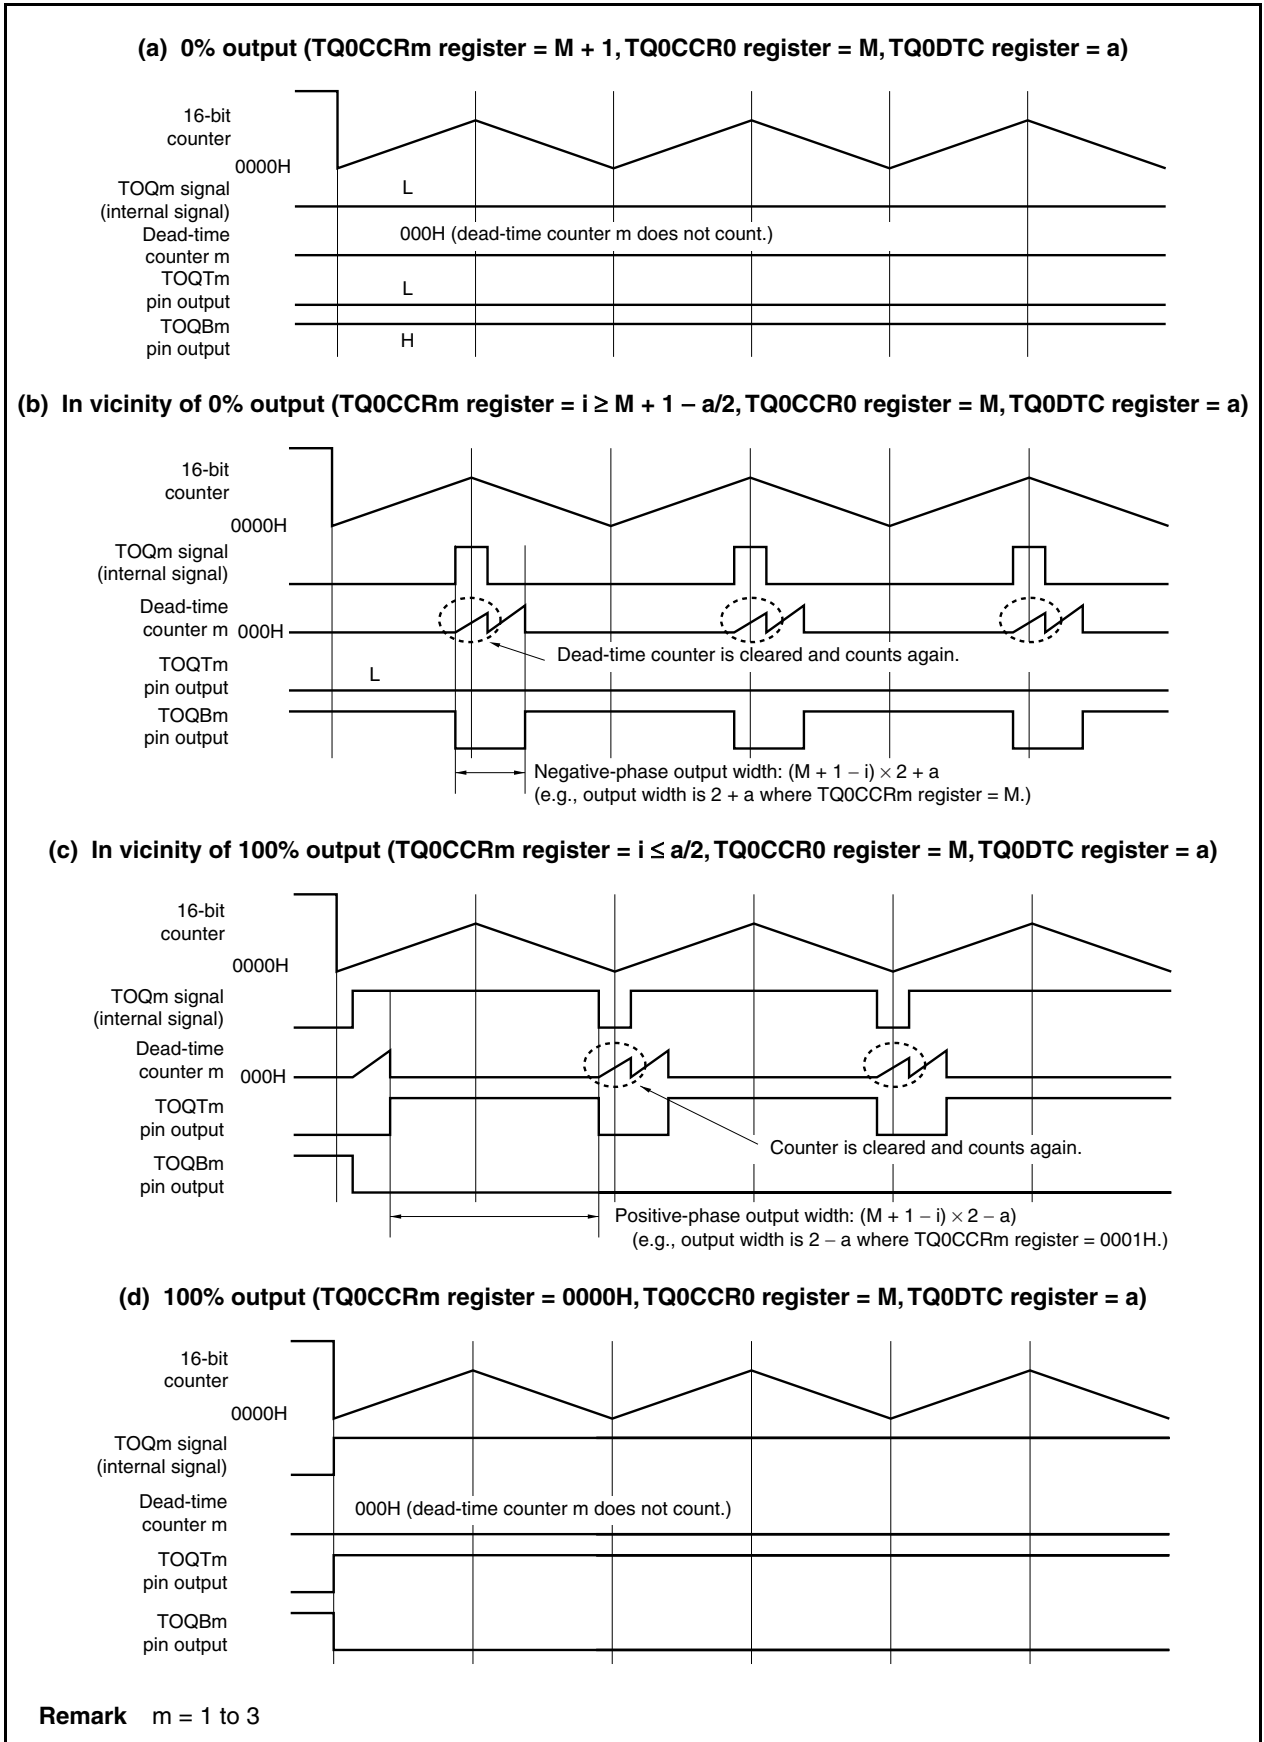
(a) 0% output (TQ0CCRm register = M + 1, TQ0CCR0 register = M, TQ0DTC register = a)

16-bit counter

0000H

TOQm signal (internal signal)

L

Dead-time counter m

000H (dead-time counter m does not count.)

TOQTm pin output

L

TOQBm pin output

H

(b) In vicinity of 0% output (TQ0CCRm register = i ≥ M + 1 – a/2, TQ0CCR0 register = M, TQ0DTC register = a)

16-bit counter

0000H

TOQm signal (internal signal)

Dead-time counter m 000H

Dead-time counter is cleared and counts again.

TOQTm pin output

L

TOQBm pin output

Negative-phase output width: $(M + 1 - i) \times 2 + a$
(e.g., output width is 2 + a where TQ0CCRm register = M.)

(c) In vicinity of 100% output (TQ0CCRm register = i ≤ a/2, TQ0CCR0 register = M, TQ0DTC register = a)

16-bit counter

0000H

TOQm signal (internal signal)

Dead-time counter m 000H

TOQTm pin output

Counter is cleared and counts again.

TOQBm pin output

Positive-phase output width: $(M + 1 - i) \times 2 - a)$
(e.g., output width is 2 − a where TQ0CCRm register = 0001H.)

(d) 100% output (TQ0CCRm register = 0000H, TQ0CCR0 register = M, TQ0DTC register = a)

16-bit counter

0000H

TOQm signal (internal signal)

Dead-time counter m

000H (dead-time counter m does not count.)

TOQTm pin output

TOQBm pin output

Remark m = 1 to 3